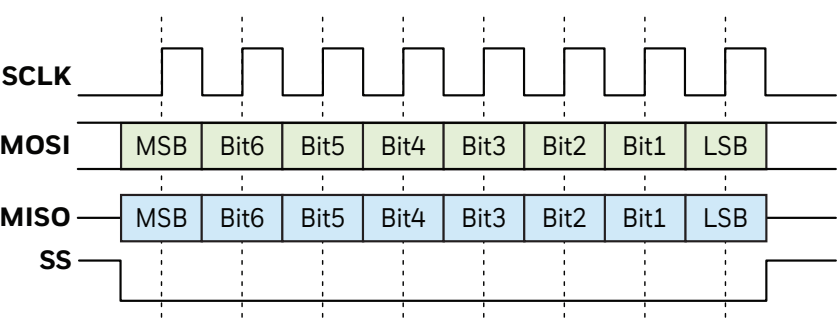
SCLK

MOSI

| MSB | Bit6 | Bit5 | Bit4 | Bit3 | Bit2 | Bit1 | LSB |
|---|---|---|---|---|---|---|---|

MISO

| MSB | Bit6 | Bit5 | Bit4 | Bit3 | Bit2 | Bit1 | LSB |
|---|---|---|---|---|---|---|---|

SS